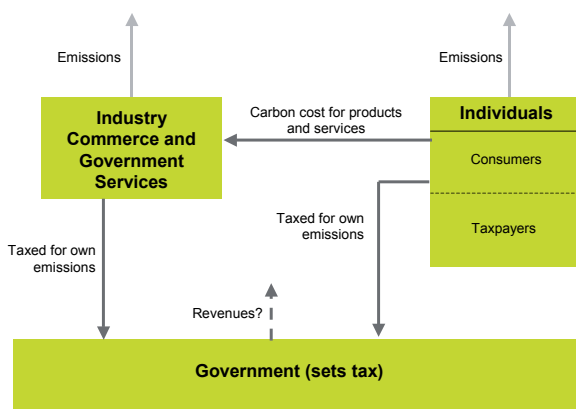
Emissions

Emissions

Industry Commerce and Government Services

Carbon cost for products and services

Individuals

Consumers

Taxpayers

Taxed for own emissions

Taxed for own emissions

Revenues?

Government (sets tax)